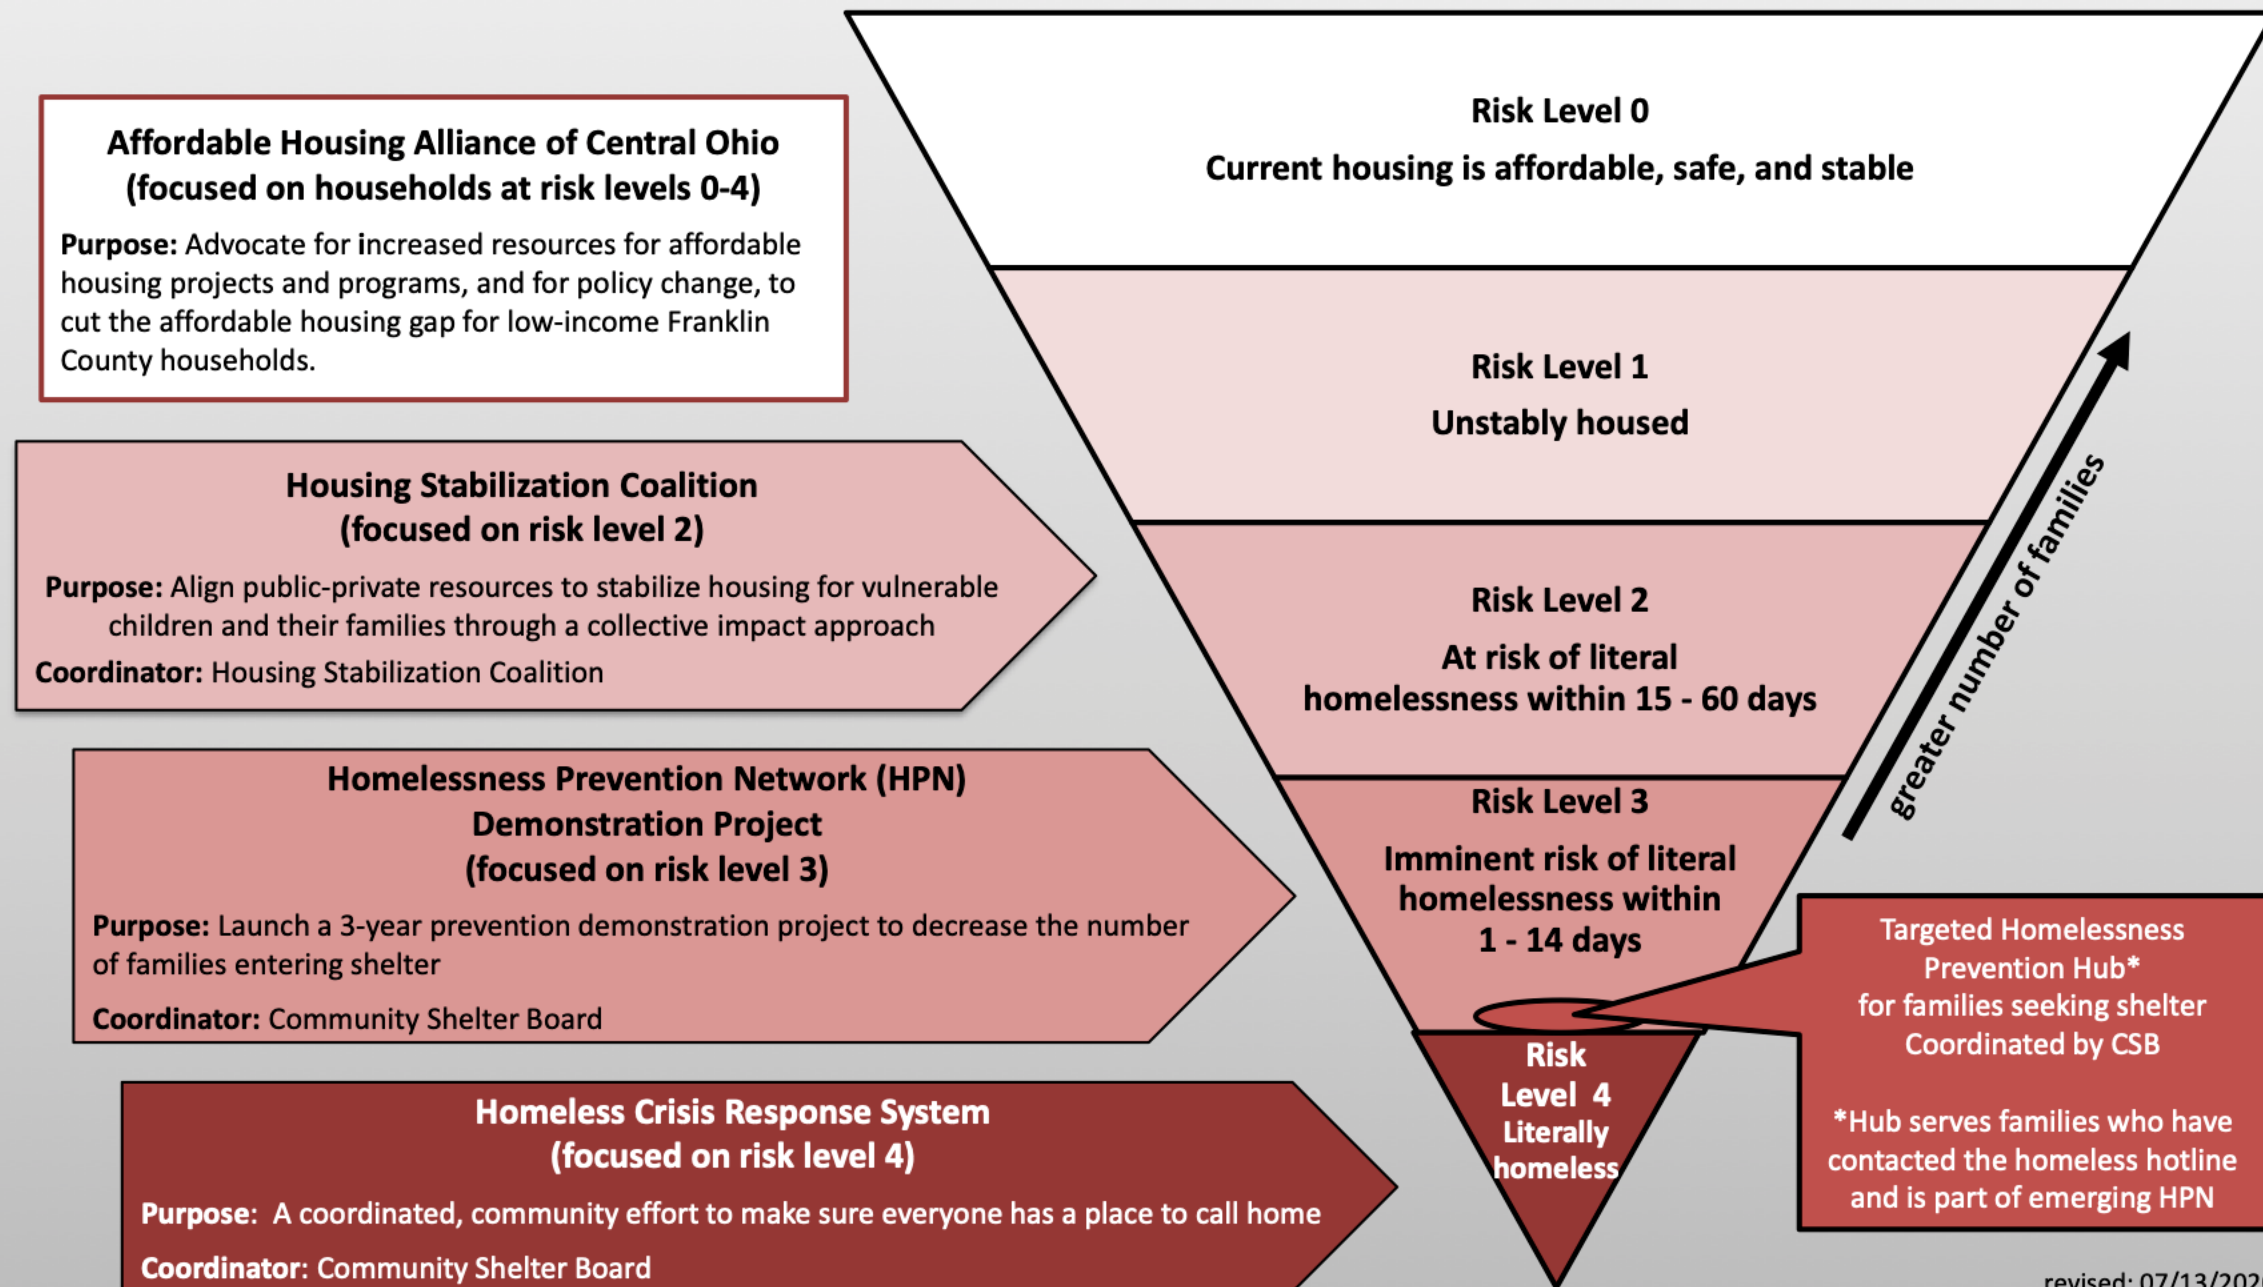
Affordable Housing Alliance of Central Ohio
(focused on households at risk levels 0-4)

Purpose: Advocate for increased resources for affordable housing projects and programs, and for policy change, to cut the affordable housing gap for low-income Franklin County households.

Housing Stabilization Coalition
(focused on risk level 2)

Purpose: Align public-private resources to stabilize housing for vulnerable children and their families through a collective impact approach

Coordinator: Housing Stabilization Coalition

Homelessness Prevention Network (HPN)
Demonstration Project
(focused on risk level 3)

Purpose: Launch a 3-year prevention demonstration project to decrease the number of families entering shelter

Coordinator: Community Shelter Board

Homeless Crisis Response System
(focused on risk level 4)

Purpose: A coordinated, community effort to make sure everyone has a place to call home

Coordinator: Community Shelter Board

Risk Level 0
Current housing is affordable, safe, and stable

Risk Level 1
Unstably housed

Risk Level 2
At risk of literal homelessness within 15 - 60 days

Risk Level 3
Imminent risk of literal homelessness within 1 - 14 days

Risk Level 4
Literally homeless

greater number of families

Targeted Homelessness Prevention Hub*
for families seeking shelter
Coordinated by CSB

*Hub serves families who have contacted the homeless hotline and is part of emerging HPN

revised: 07/13/20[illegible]